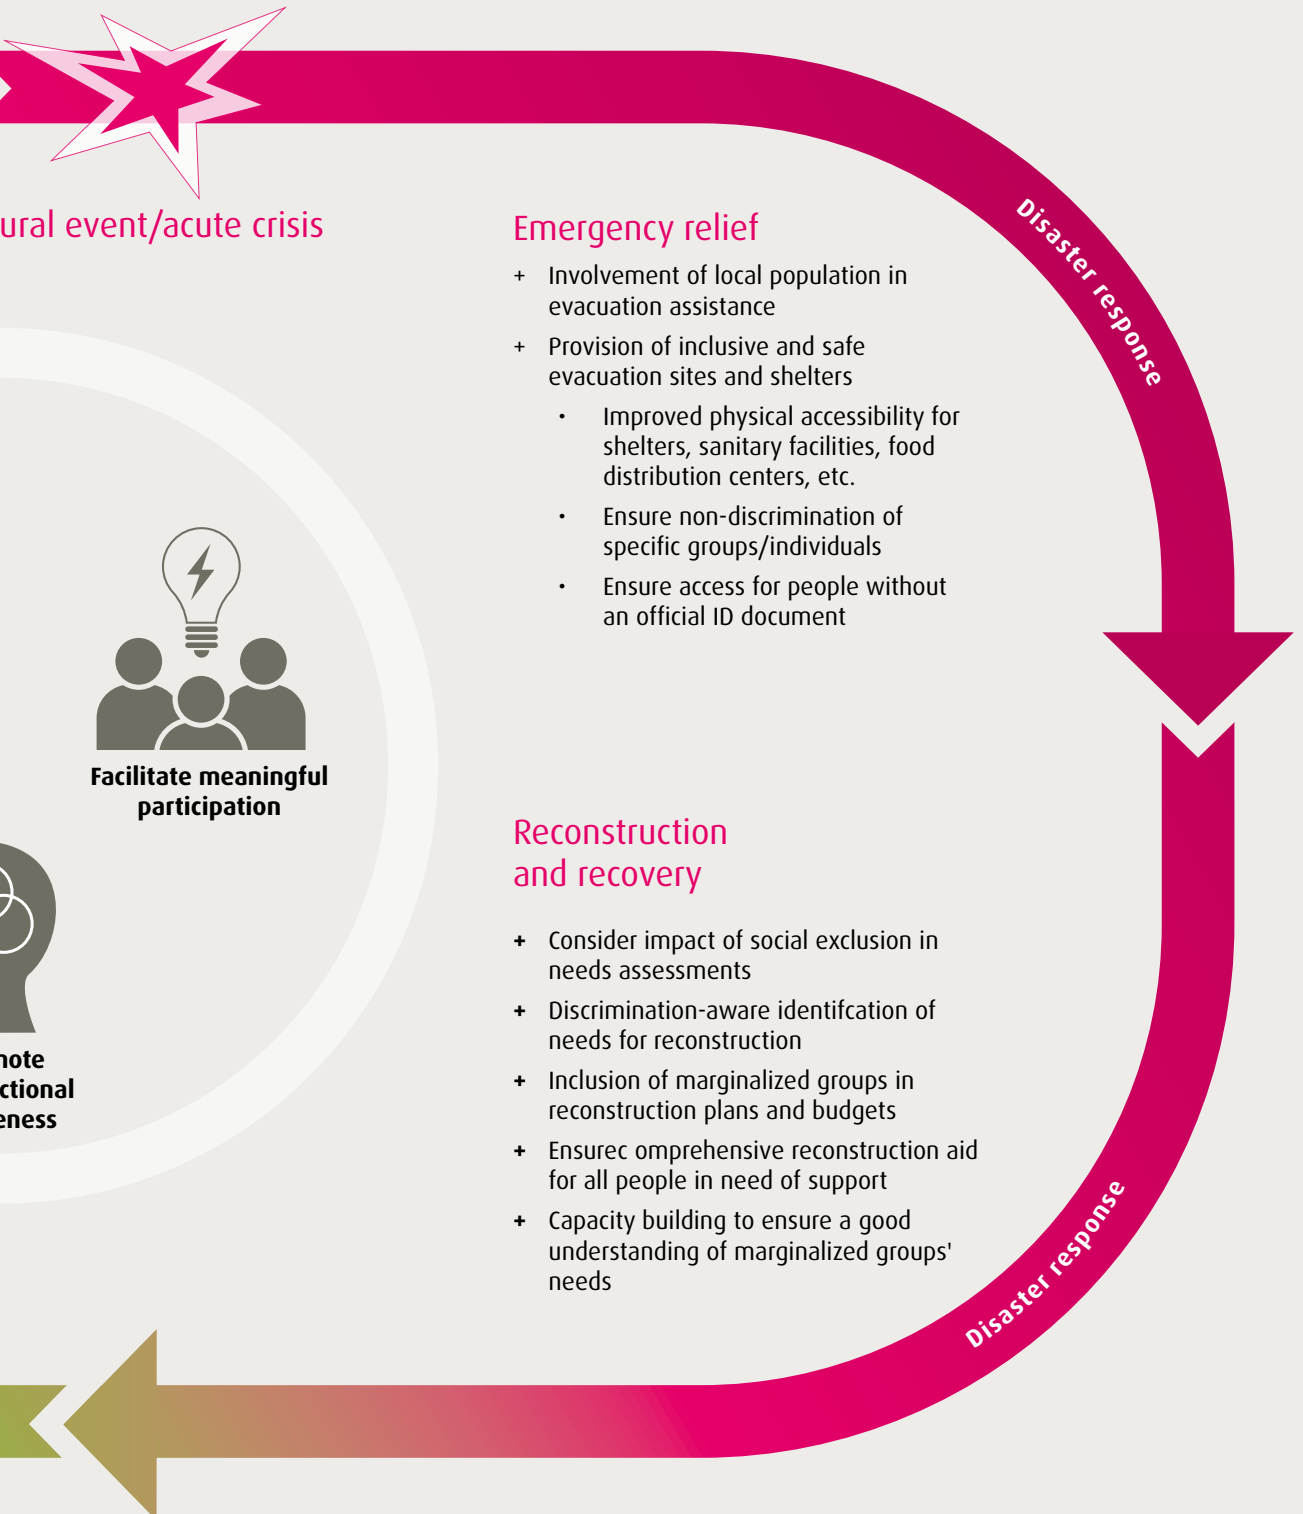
ural event/acute crisis

Emergency relief

+ Involvement of local population in evacuation assistance
+ Provision of inclusive and safe evacuation sites and shelters
• Improved physical accessibility for shelters, sanitary facilities, food distribution centers, etc.
• Ensure non-discrimination of specific groups/individuals
• Ensure access for people without an official ID document

Disaster response

Facilitate meaningful participation

note
ctional
eness

Reconstruction and recovery

+ Consider impact of social exclusion in needs assessments
+ Discrimination-aware identifcation of needs for reconstruction
+ Inclusion of marginalized groups in reconstruction plans and budgets
+ Ensurec omprehensive reconstruction aid for all people in need of support
+ Capacity building to ensure a good understanding of marginalized groups' needs

Disaster response